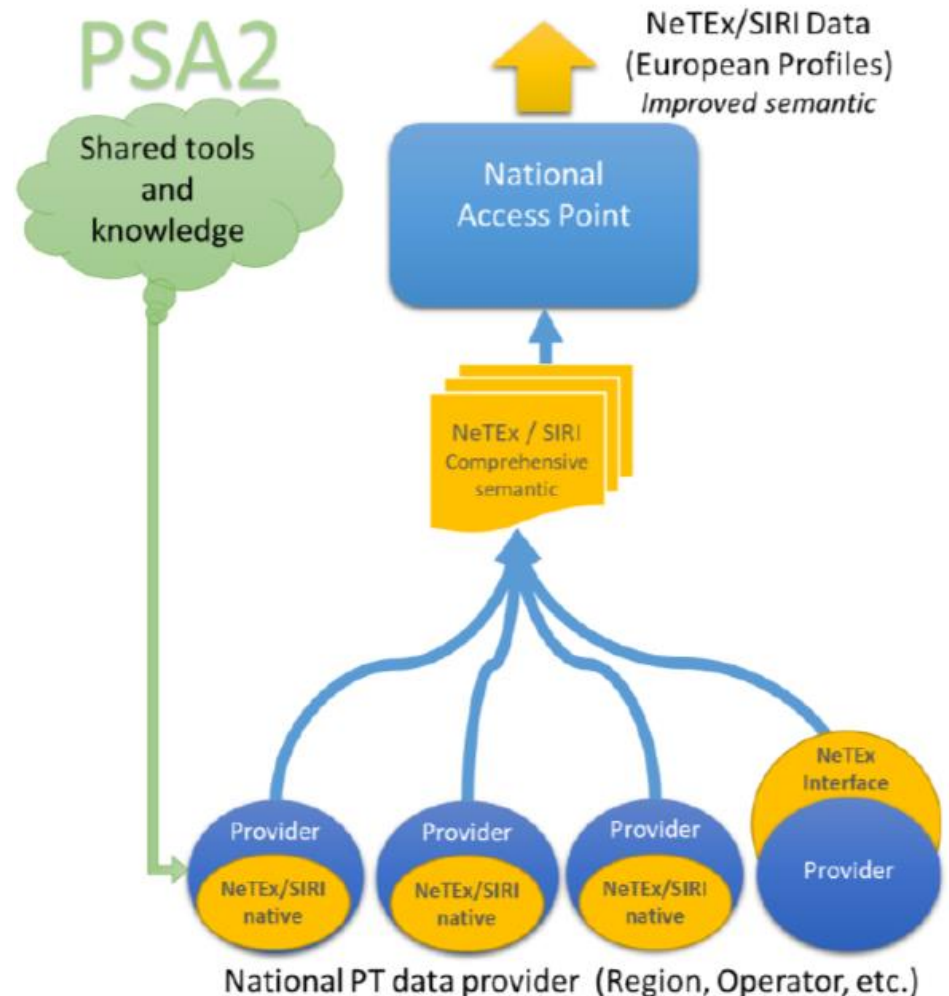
PSA2

Shared tools and knowledge

NeTEx/SIRI Data (European Profiles) Improved semantic

National Access Point

NeTEx / SIRI Comprehensive semantic

Provider
NeTEx/SIRI native

Provider
NeTEx/SIRI native

Provider
NeTEx/SIRI native

NeTEx Interface
Provider

National PT data provider (Region, Operator, etc.)